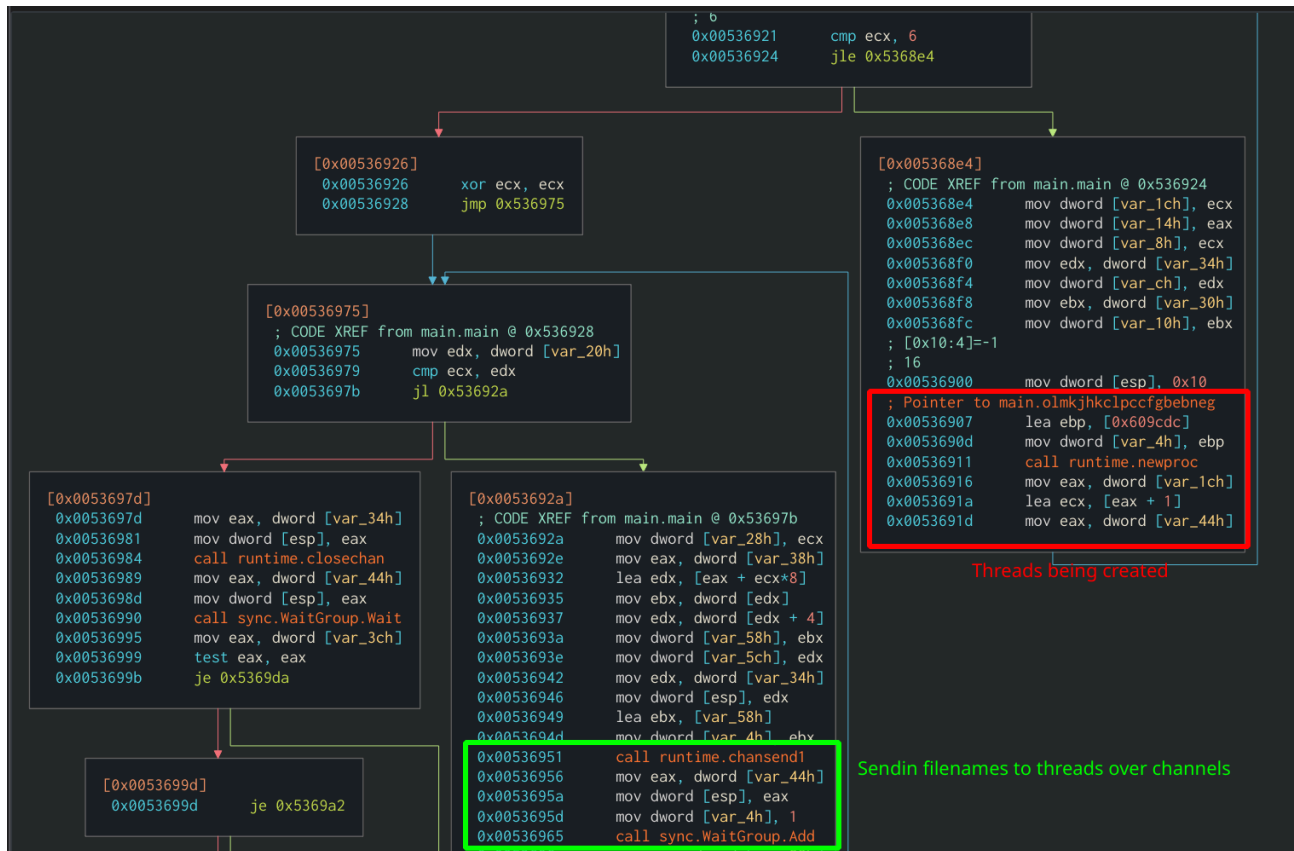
; 6
0x00536921 cmp ecx, 6
0x00536924 jle 0x5368e4

[0x00536926]
0x00536926 xor ecx, ecx
0x00536928 jmp 0x536975

[0x005368e4]
; CODE XREF from main.main @ 0x536924
0x005368e4 mov dword [var_1ch], ecx
0x005368e8 mov dword [var_14h], eax
0x005368ec mov dword [var_8h], ecx
0x005368f0 mov edx, dword [var_34h]
0x005368f4 mov dword [var_ch], edx
0x005368f8 mov ebx, dword [var_30h]
0x005368fc mov dword [var_10h], ebx
; [0x10:4]=-1
; 16
0x00536900 mov dword [esp], 0x10
; Pointer to main.olmkjhkclpccfgbebneg
0x00536907 lea ebp, [0x609cdc]
0x0053690d mov dword [var_4h], ebp
0x00536911 call runtime.newproc
0x00536916 mov eax, dword [var_1ch]
0x0053691a lea ecx, [eax + 1]
0x0053691d mov eax, dword [var_44h]

Threads being created

[0x00536975]
; CODE XREF from main.main @ 0x536928
0x00536975 mov edx, dword [var_20h]
0x00536979 cmp ecx, edx
0x0053697b jl 0x53692a

[0x0053697d]
0x0053697d mov eax, dword [var_34h]
0x00536981 mov dword [esp], eax
0x00536984 call runtime.closechan
0x00536989 mov eax, dword [var_44h]
0x0053698d mov dword [esp], eax
0x00536990 call sync.WaitGroup.Wait
0x00536995 mov eax, dword [var_3ch]
0x00536999 test eax, eax
0x0053699b je 0x5369da

[0x0053699d]
0x0053699d je 0x5369a2

[0x0053692a]
; CODE XREF from main.main @ 0x53697b
0x0053692a mov dword [var_28h], ecx
0x0053692e mov eax, dword [var_38h]
0x00536932 lea edx, [eax + ecx*8]
0x00536935 mov ebx, dword [edx]
0x00536937 mov edx, dword [edx + 4]
0x0053693a mov dword [var_58h], ebx
0x0053693e mov dword [var_5ch], edx
0x00536942 mov edx, dword [var_34h]
0x00536946 mov dword [esp], edx
0x00536949 lea ebx, [var_58h]
0x0053694d mov dword [var_4h], ebx
0x00536951 call runtime.chansend1
0x00536956 mov eax, dword [var_44h]
0x0053695a mov dword [esp], eax
0x0053695d mov dword [var_4h], 1
0x00536965 call sync.WaitGroup.Add

Sendin filenames to threads over channels